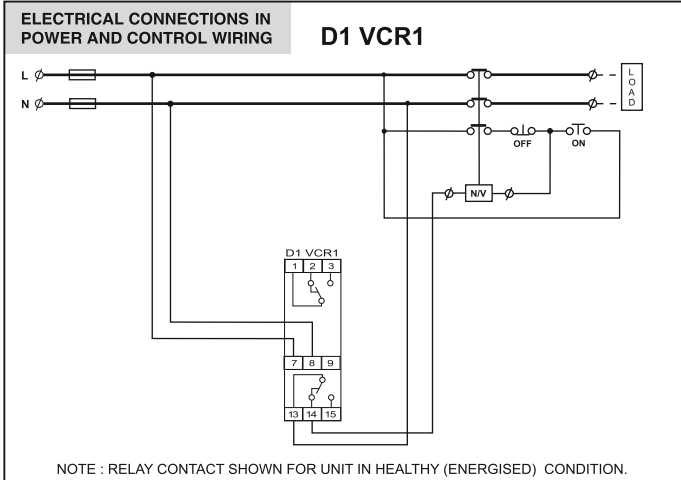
ELECTRICAL CONNECTIONS IN POWER AND CONTROL WIRING

D1 VCR1

L

N

LOAD

OFF

ON

N/V

D1 VCR1

| 1 | 2 | 3 |
|---|---|---|

| 7 | 8 | 9 |
|---|---|---|

| 13 | 14 | 15 |
|---|---|---|

NOTE : RELAY CONTACT SHOWN FOR UNIT IN HEALTHY (ENERGISED) CONDITION.